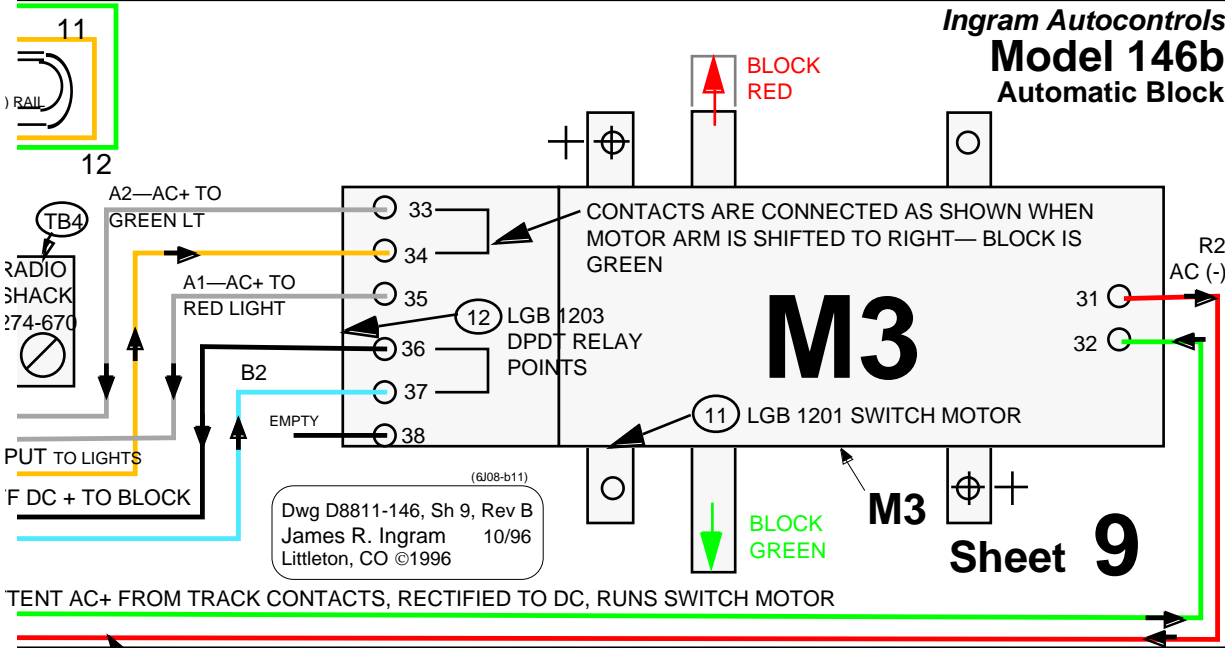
Ingram Autocontrols
Model 146b
Automatic Block

11
) RAIL
12

BLOCK RED

A2—AC+ TO GREEN LT

TB4

RADIO SHACK 274-670

A1—AC+ TO RED LIGHT

33
34
35
36
37
38

CONTACTS ARE CONNECTED AS SHOWN WHEN MOTOR ARM IS SHIFTED TO RIGHT— BLOCK IS GREEN

R2
AC (-)

31
32

12 LGB 1203 DPDT RELAY POINTS

M3

B2

EMPTY

11 LGB 1201 SWITCH MOTOR

PUT TO LIGHTS

F DC + TO BLOCK

(6J08-b11)
Dwg D8811-146, Sh 9, Rev B
James R. Ingram 10/96
Littleton, CO ©1996

BLOCK GREEN

M3

Sheet 9

TENT AC+ FROM TRACK CONTACTS, RECTIFIED TO DC, RUNS SWITCH MOTOR